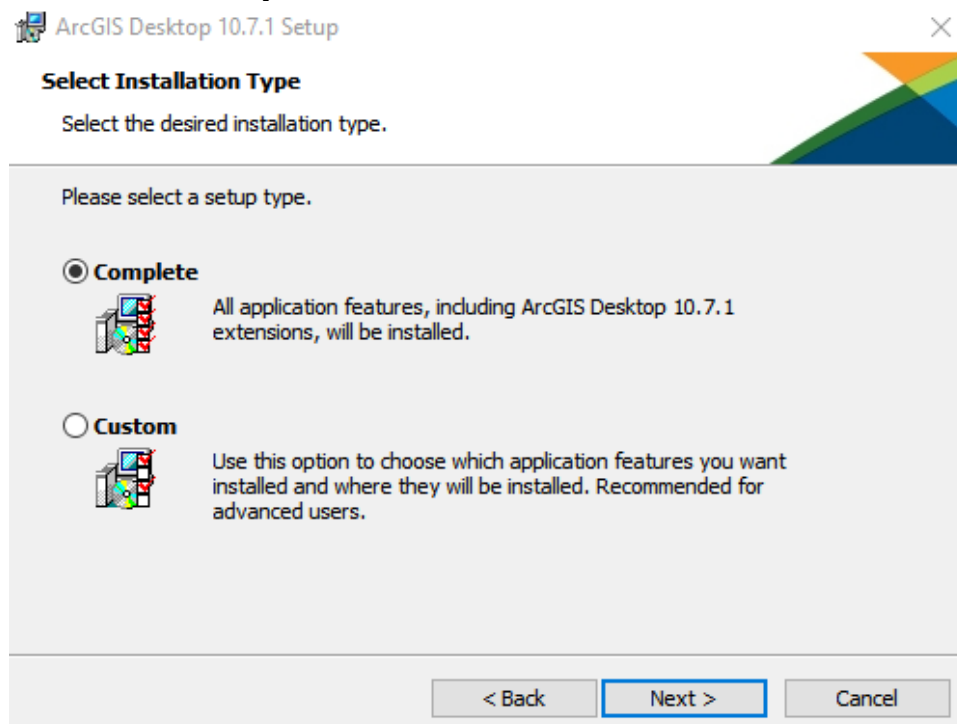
ArcGIS Desktop 10.7.1 Setup

Select Installation Type

Select the desired installation type.

Please select a setup type.

Complete

All application features, including ArcGIS Desktop 10.7.1 extensions, will be installed.

Custom

Use this option to choose which application features you want installed and where they will be installed. Recommended for advanced users.

< Back Next > Cancel